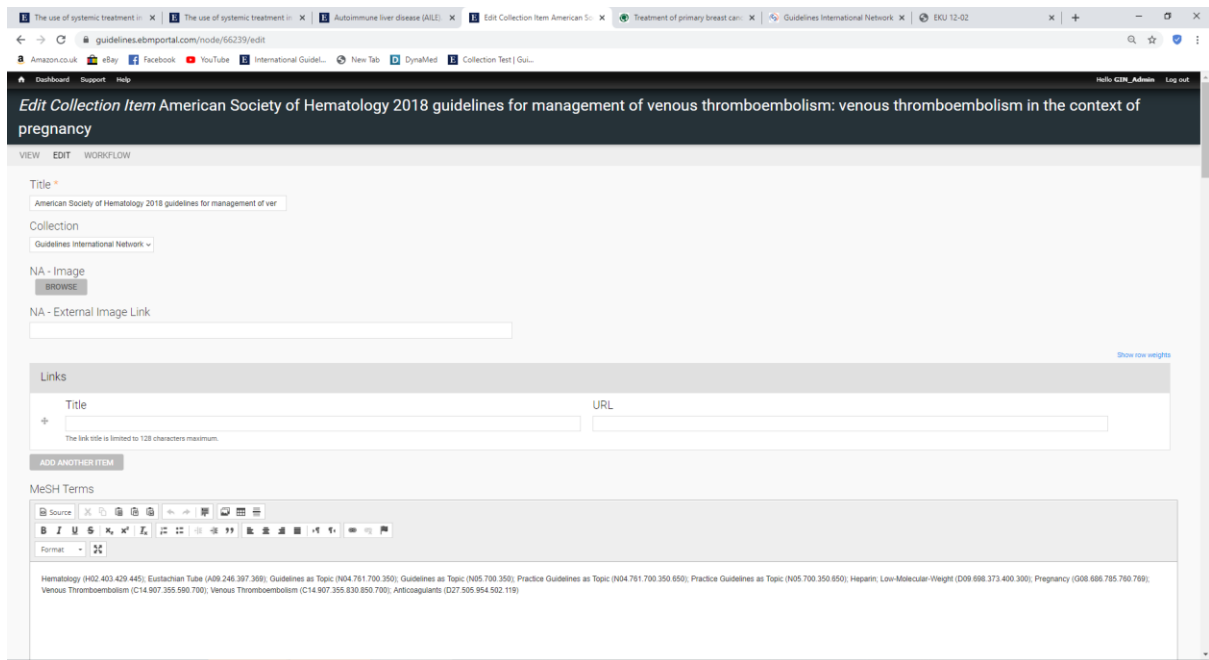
The use of systemic treatment in ×
The use of systemic treatment in ×
Autoimmune liver disease (AILE) ×
Edit Collection Item American So ×
Treatment of primary breast canc ×
Guidelines International Network ×
EKU 12-02

guidelines.ebmportal.com/node/66239/edit

Amazon.co.uk eBay Facebook YouTube International Guidel... New Tab DynaMed Collection Test | Gui...

Dashboard Support Help
Hello GIN_Admin Log out

*Edit Collection Item* American Society of Hematology 2018 guidelines for management of venous thromboembolism: venous thromboembolism in the context of pregnancy

VIEW EDIT WORKFLOW

Title *
American Society of Hematology 2018 guidelines for management of ver

Collection
Guidelines International Network

NA - Image
BROWSE

NA - External Image Link

Show row weights

Links

Title
URL
The link title is limited to 128 characters maximum.

ADD ANOTHER ITEM

MeSH Terms

Source
Format

Hematology (H02.403.429.445); Eustachian Tube (A09.246.397.369); Guidelines as Topic (N04.761.700.350); Guidelines as Topic (N05.700.350); Practice Guidelines as Topic (N04.761.700.350.650); Practice Guidelines as Topic (N05.700.350.650); Heparin; Low-Molecular-Weight (D09.698.373.400.300); Pregnancy (G08.686.785.760.769); Venous Thromboembolism (C14.907.355.590.700); Venous Thromboembolism (C14.907.355.830.850.700); Anticoagulants (D27.505.954.502.119)